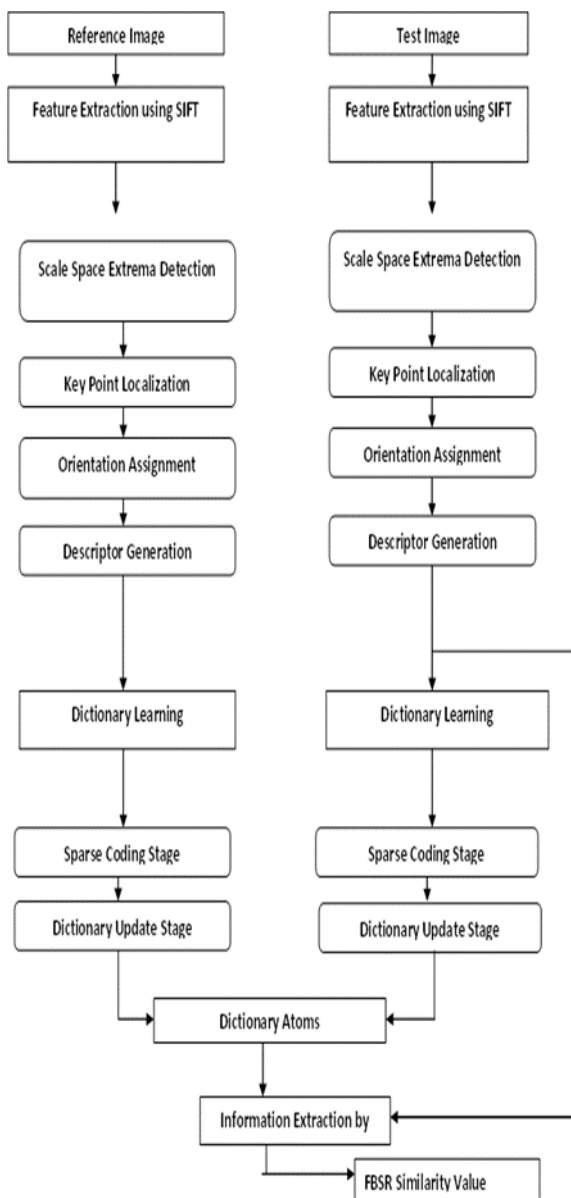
Reference Image

Feature Extraction using SIFT

Scale Space Extrema Detection

Key Point Localization

Orientation Assignment

Descriptor Generation

Dictionary Learning

Sparse Coding Stage

Dictionary Update Stage

Test Image

Feature Extraction using SIFT

Scale Space Extrema Detection

Key Point Localization

Orientation Assignment

Descriptor Generation

Dictionary Learning

Sparse Coding Stage

Dictionary Update Stage

Dictionary Atoms

Information Extraction by

FBSR Similarity Value